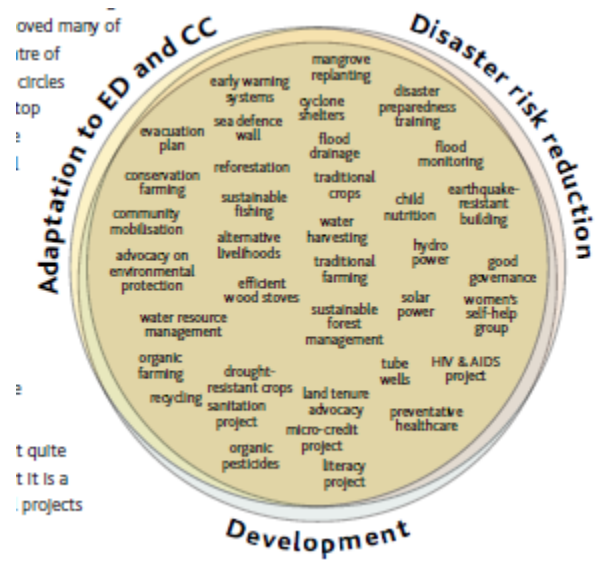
oved many of
itre of
circles
top
e
l

e

t quite
t it is a
projects

Adaptation to ED and CC

Disaster risk reduction

Development

mangrove replanting

early warning systems

cyclone shelters

disaster preparedness training

sea defence wall

evacuation plan

flood drainage

flood monitoring

reforestation

conservation farming

traditional crops

child nutrition

earthquake-resistant building

sustainable fishing

community mobilisation

water harvesting

alternative livelihoods

hydro power

advocacy on environmental protection

traditional farming

good governance

efficient wood stoves

solar power

women's self-help group

water resource management

sustainable forest management

organic farming

drought-resistant crops

tube wells

HIV & AIDS project

recycling

sanitation project

land tenure advocacy

preventative healthcare

micro-credit project

organic pesticides

literacy project